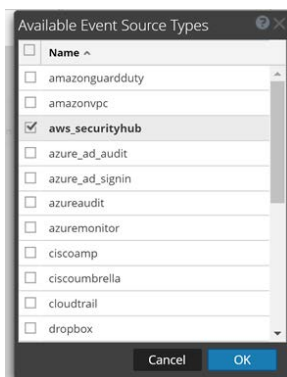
Available Event Source Types

| | Name ^ |
|---|---|
| ☐ | amazonguardduty |
| ☐ | amazonvpc |
| ☑ | aws_securityhub |
| ☐ | azure_ad_audit |
| ☐ | azure_ad_signin |
| ☐ | azureaudit |
| ☐ | azuremonitor |
| ☐ | ciscoamp |
| ☐ | ciscoumbrella |
| ☐ | cloudtrail |
| ☐ | dropbox |

Cancel OK